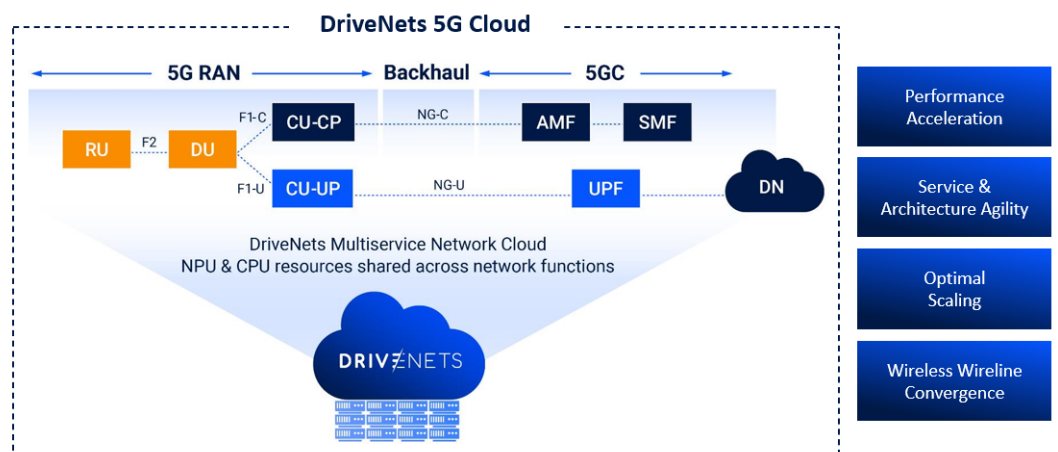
DriveNets 5G Cloud

5G RAN

Backhaul

5GC

F1-C

CU-CP

NG-C

AMF

SMF

RU

F2

DU

F1-U

CU-UP

NG-U

UPF

DN

DriveNets Multiservice Network Cloud
NPU & CPU resources shared across network functions

DRIVENETS

Performance Acceleration

Service & Architecture Agility

Optimal Scaling

Wireless Wireline Convergence